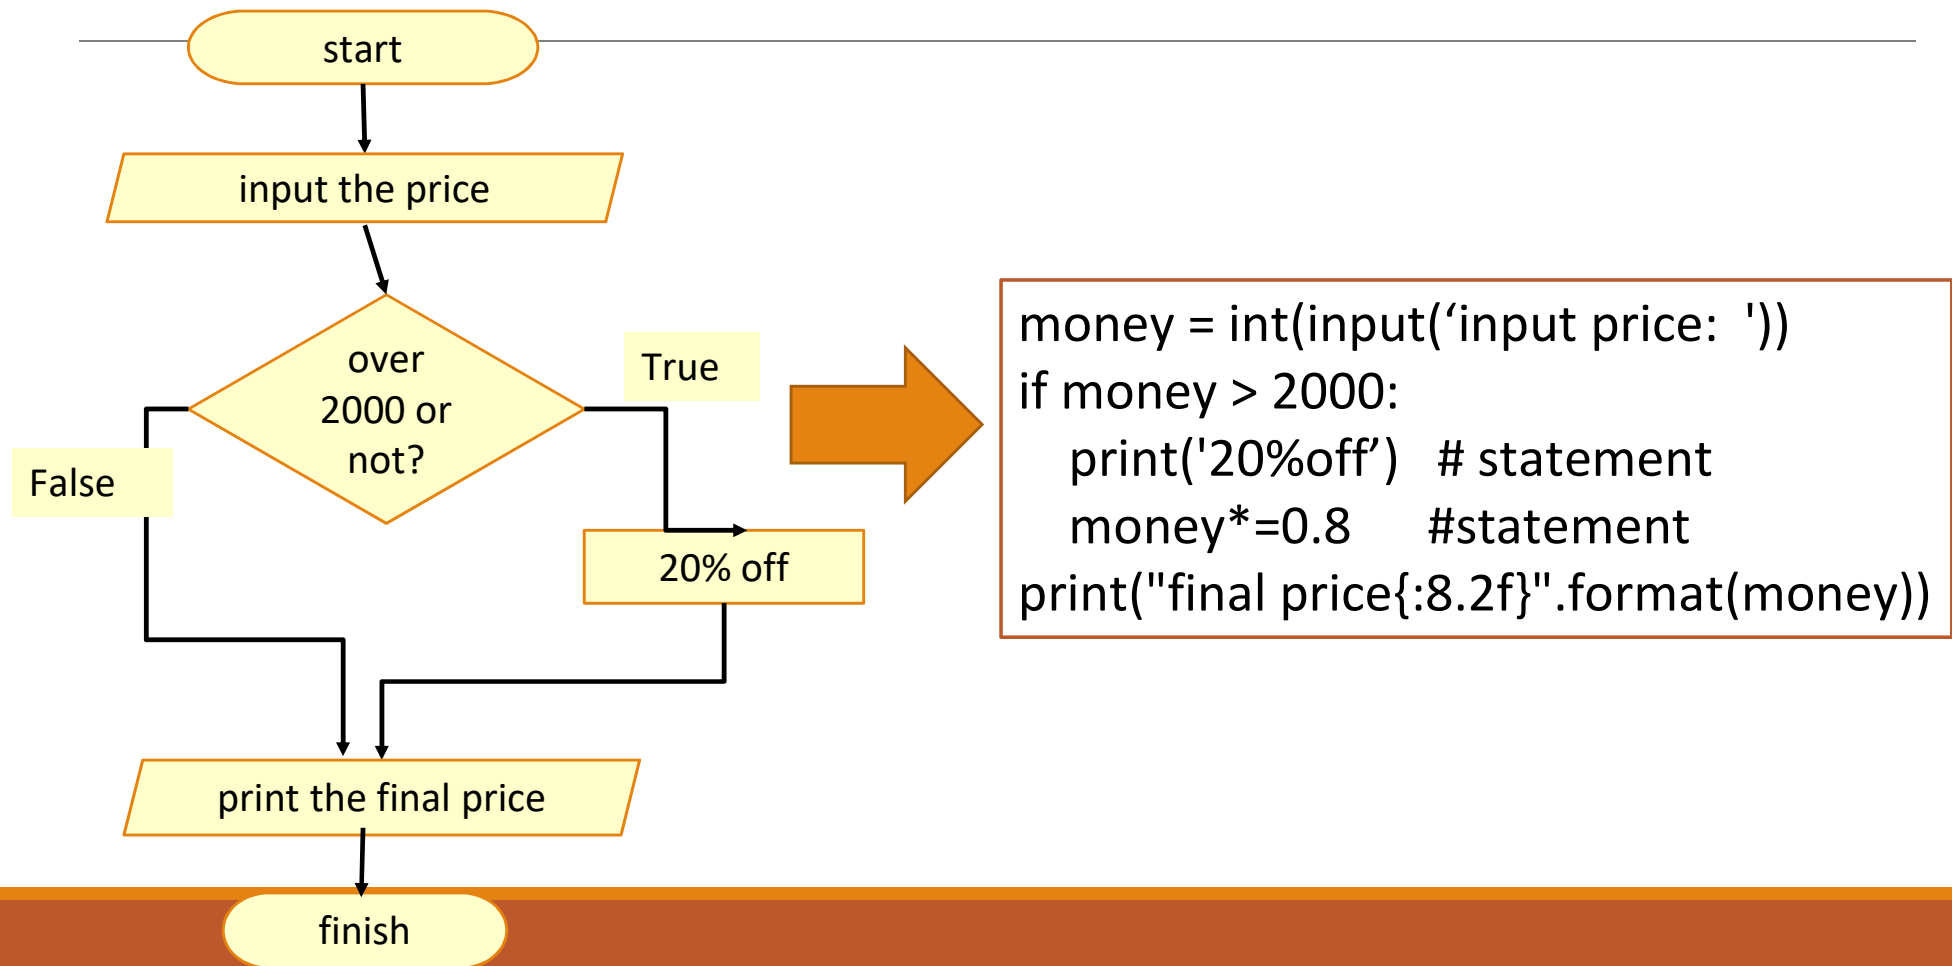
start

input the price

over 2000 or not?

True

False

20% off

print the final price

finish

money = int(input(‘input price:  '))
if money > 2000:
   print('20%off’)   # statement
   money*=0.8     #statement
print("final price{:8.2f}".format(money))